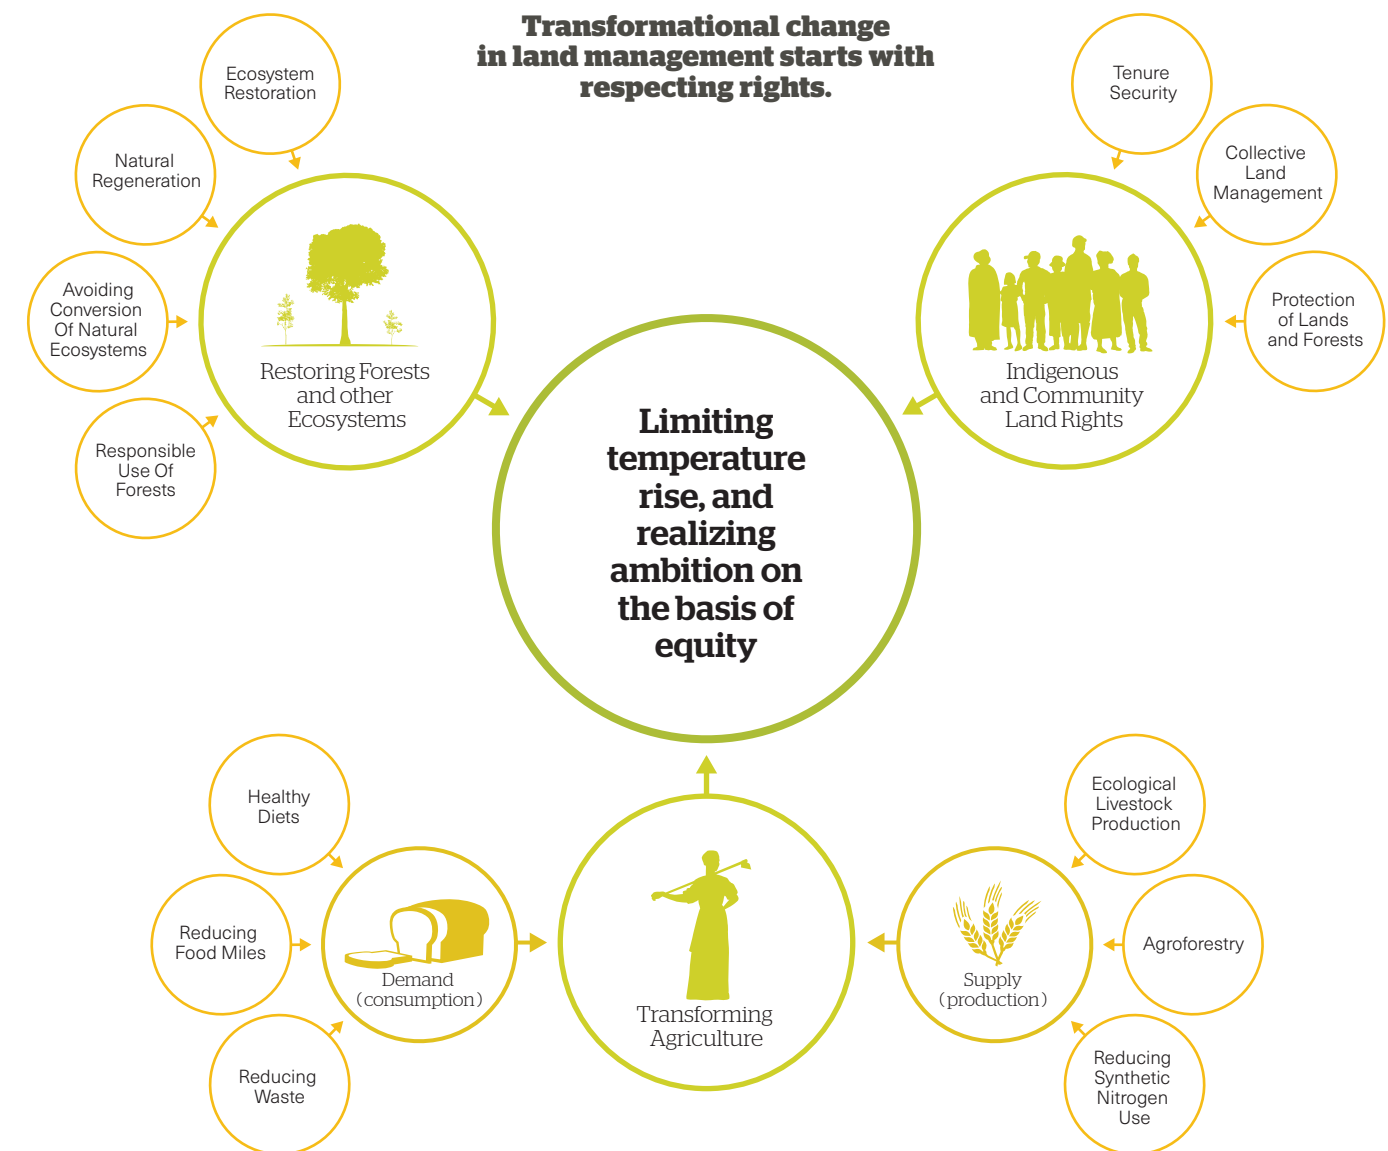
Transformational change in land management starts with respecting rights.

Ecosystem Restoration

Natural Regeneration

Avoiding Conversion Of Natural Ecosystems

Responsible Use Of Forests

Restoring Forests and other Ecosystems

Tenure Security

Collective Land Management

Protection of Lands and Forests

Indigenous and Community Land Rights

Limiting temperature rise, and realizing ambition on the basis of equity

Healthy Diets

Reducing Food Miles

Reducing Waste

Demand (consumption)

Transforming Agriculture

Ecological Livestock Production

Agroforestry

Reducing Synthetic Nitrogen Use

Supply (production)